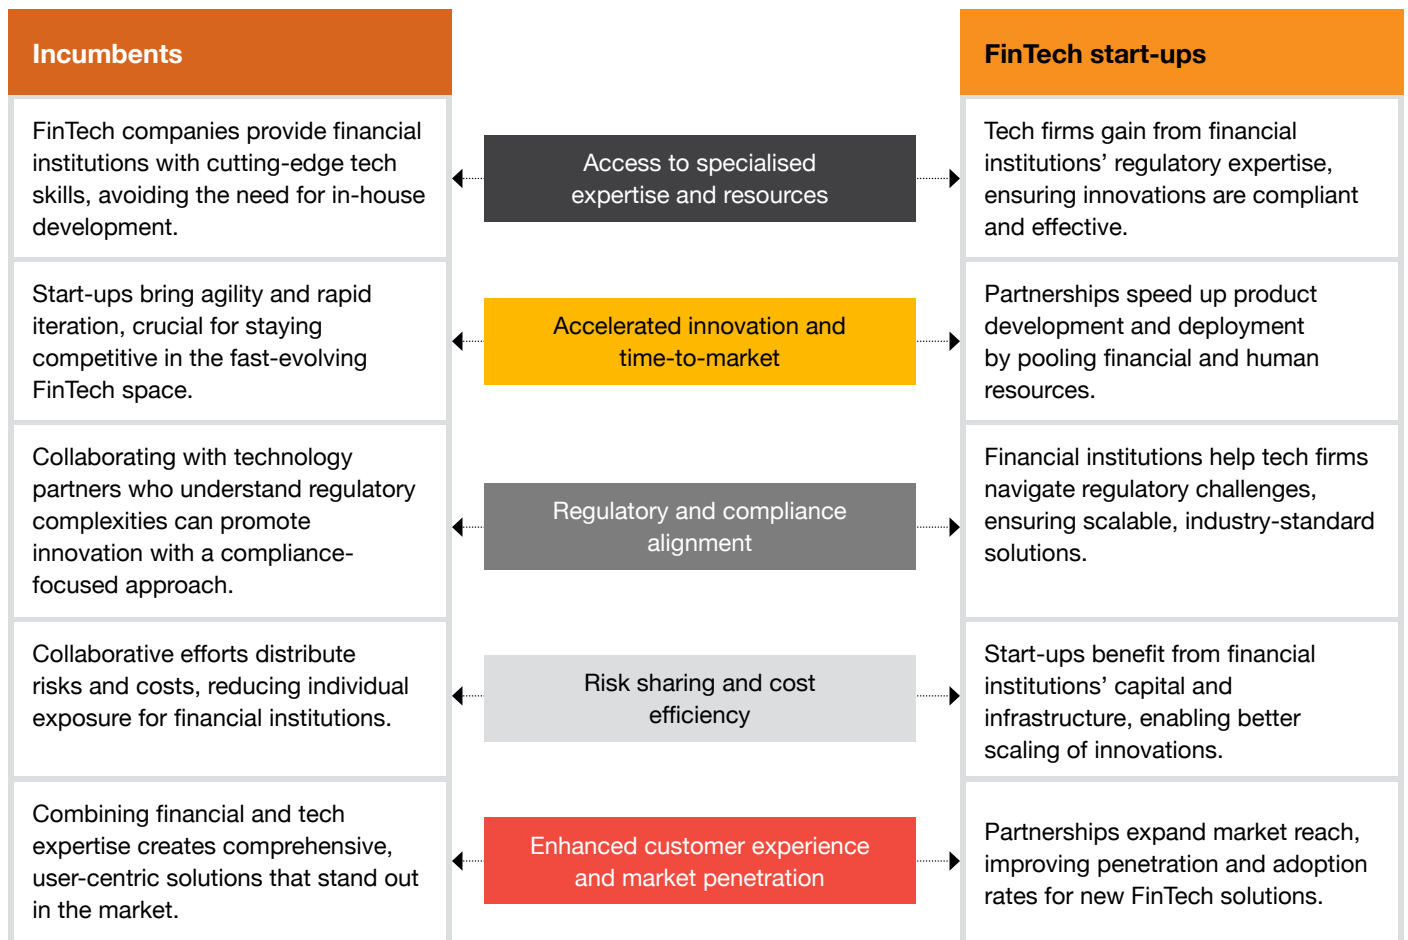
| Incumbents | | FinTech start-ups |
|---|---|---|
| FinTech companies provide financial institutions with cutting-edge tech skills, avoiding the need for in-house development. | Access to specialised expertise and resources | Tech firms gain from financial institutions’ regulatory expertise, ensuring innovations are compliant and effective. |
| Start-ups bring agility and rapid iteration, crucial for staying competitive in the fast-evolving FinTech space. | Accelerated innovation and time-to-market | Partnerships speed up product development and deployment by pooling financial and human resources. |
| Collaborating with technology partners who understand regulatory complexities can promote innovation with a compliance-focused approach. | Regulatory and compliance alignment | Financial institutions help tech firms navigate regulatory challenges, ensuring scalable, industry-standard solutions. |
| Collaborative efforts distribute risks and costs, reducing individual exposure for financial institutions. | Risk sharing and cost efficiency | Start-ups benefit from financial institutions’ capital and infrastructure, enabling better scaling of innovations. |
| Combining financial and tech expertise creates comprehensive, user-centric solutions that stand out in the market. | Enhanced customer experience and market penetration | Partnerships expand market reach, improving penetration and adoption rates for new FinTech solutions. |